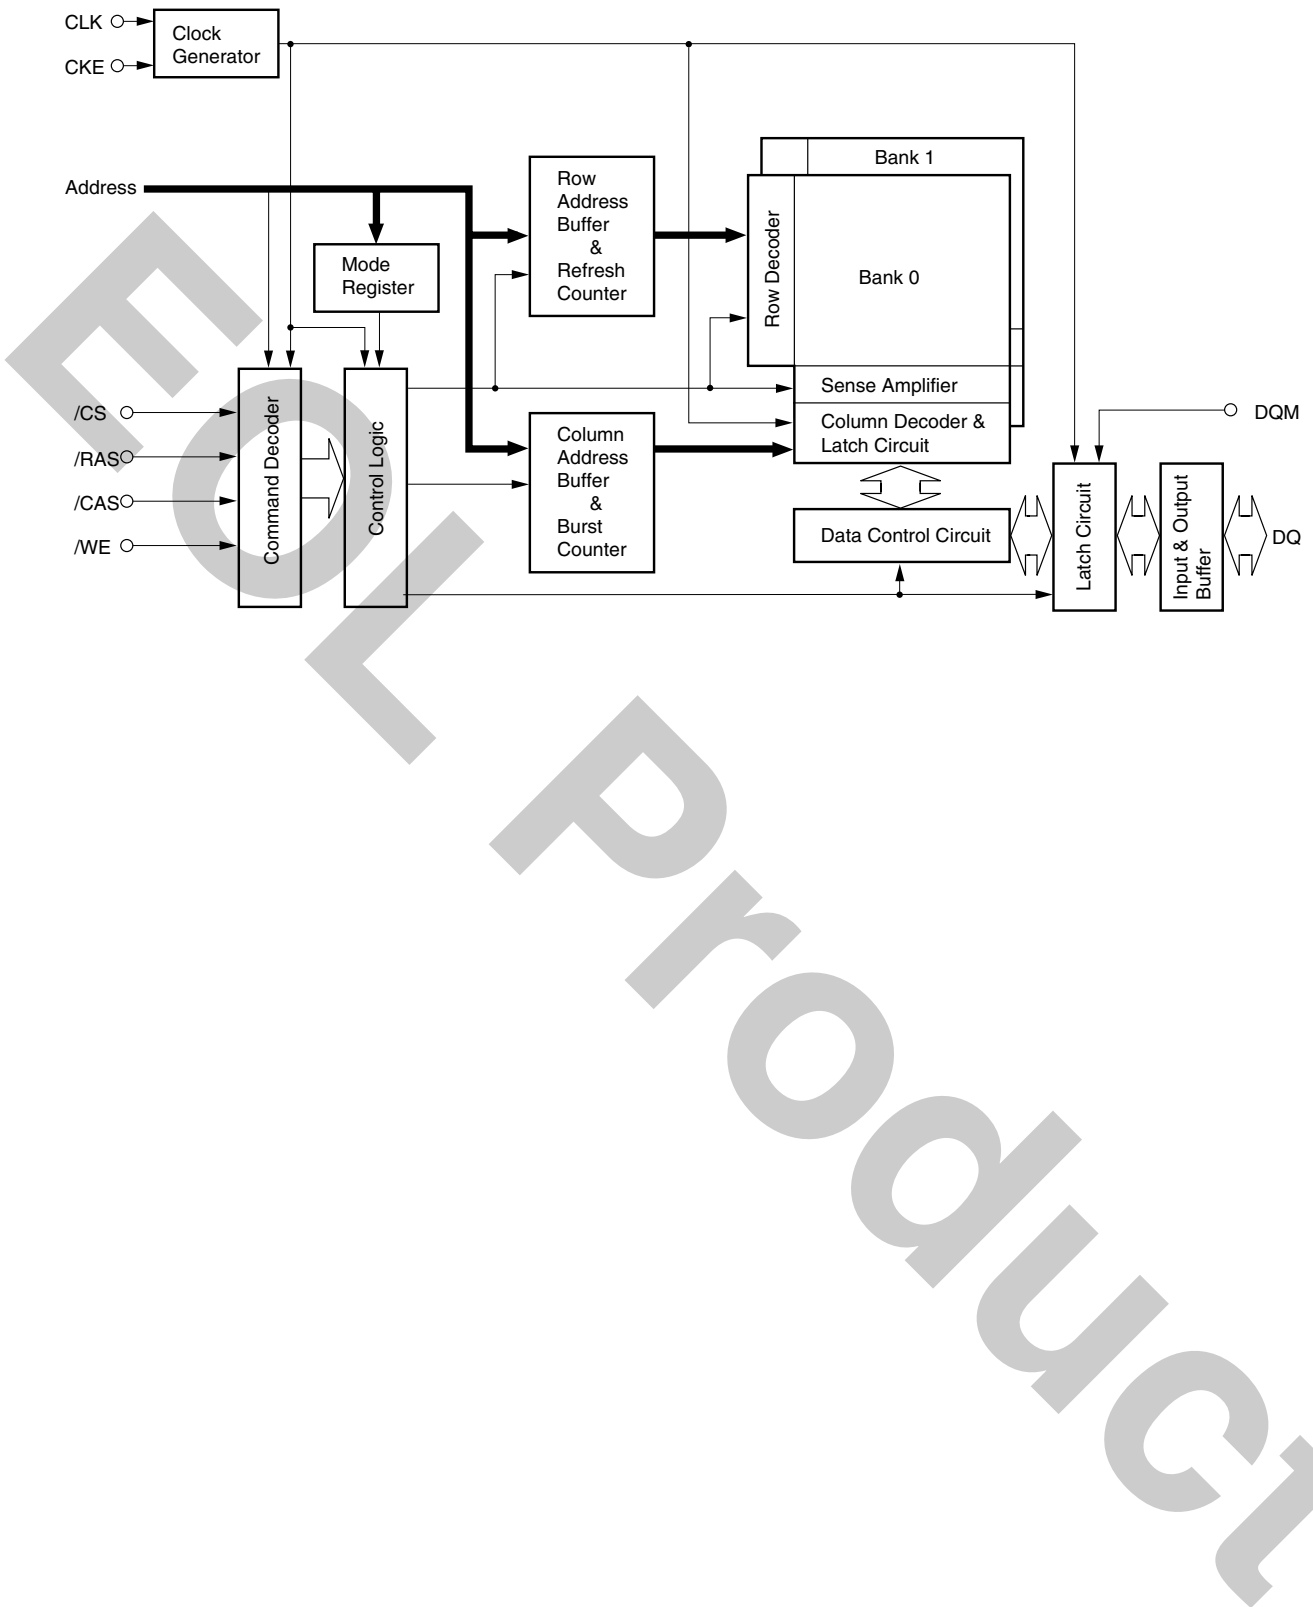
CLK
CKE
Clock Generator

Address

Mode Register

Row Address Buffer & Refresh Counter

Bank 1
Row Decoder
Bank 0
Sense Amplifier
Column Decoder & Latch Circuit

/CS
/RAS
/CAS
/WE
Command Decoder
Control Logic

Column Address Buffer & Burst Counter

Data Control Circuit

DQM
Latch Circuit
Input & Output Buffer
DQ

EOL Product